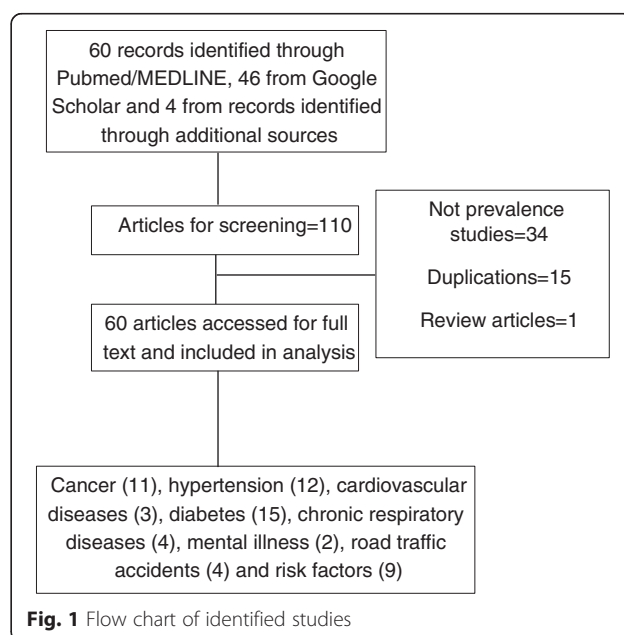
60 records identified through Pubmed/MEDLINE, 46 from Google Scholar and 4 from records identified through additional sources

Articles for screening=110

Not prevalence studies=34

Duplications=15

Review articles=1

60 articles accessed for full text and included in analysis

Cancer (11), hypertension (12), cardiovascular diseases (3), diabetes (15), chronic respiratory diseases (4), mental illness (2), road traffic accidents (4) and risk factors (9)

Fig. 1 Flow chart of identified studies